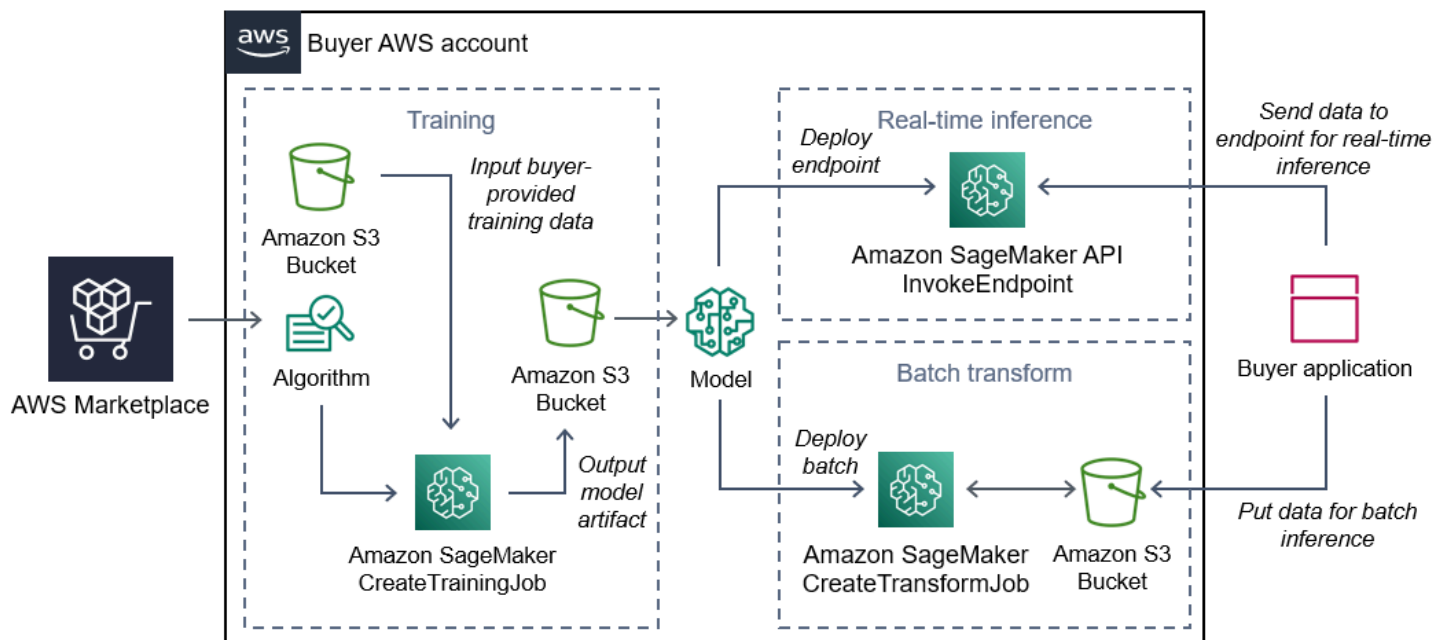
aws Buyer AWS account

AWS Marketplace

Training

Amazon S3 Bucket

Input buyer-provided training data

Algorithm

Amazon S3 Bucket

Amazon SageMaker CreateTrainingJob

Output model artifact

Model

Deploy endpoint

Real-time inference

Amazon SageMaker API InvokeEndpoint

Send data to endpoint for real-time inference

Buyer application

Batch transform

Deploy batch

Amazon SageMaker CreateTransformJob

Amazon S3 Bucket

Put data for batch inference